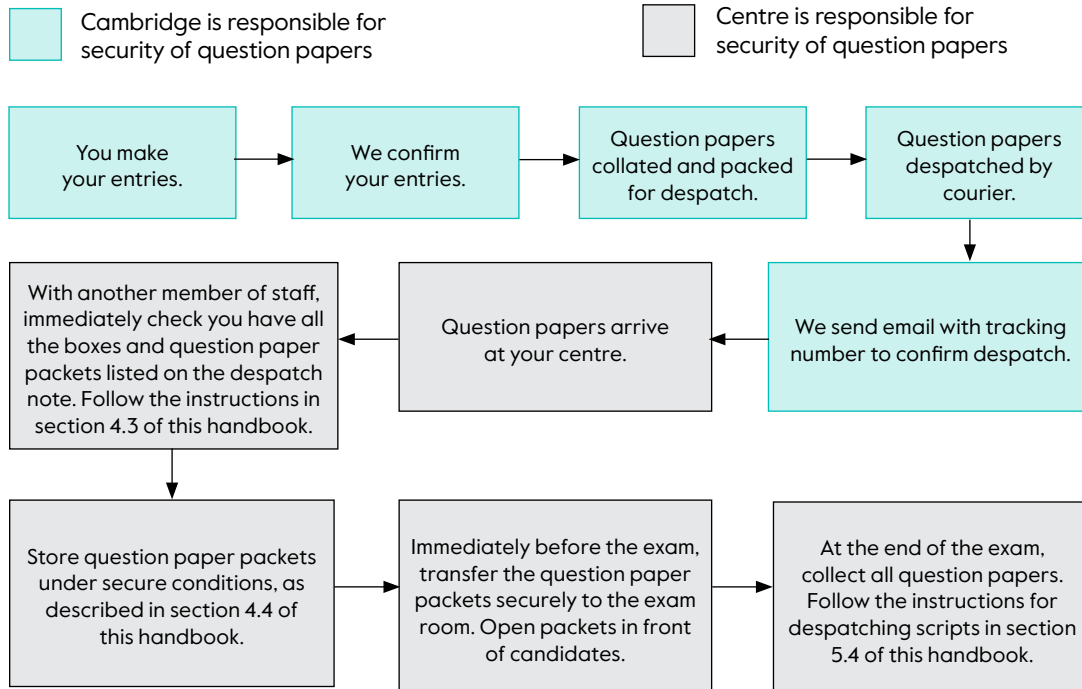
Cambridge is responsible for security of question papers

Centre is responsible for security of question papers

You make your entries.

We confirm your entries.

Question papers collated and packed for despatch.

Question papers despatched by courier.

We send email with tracking number to confirm despatch.

Question papers arrive at your centre.

With another member of staff, immediately check you have all the boxes and question paper packets listed on the despatch note. Follow the instructions in section 4.3 of this handbook.

Store question paper packets under secure conditions, as described in section 4.4 of this handbook.

Immediately before the exam, transfer the question paper packets securely to the exam room. Open packets in front of candidates.

At the end of the exam, collect all question papers. Follow the instructions for despatching scripts in section 5.4 of this handbook.